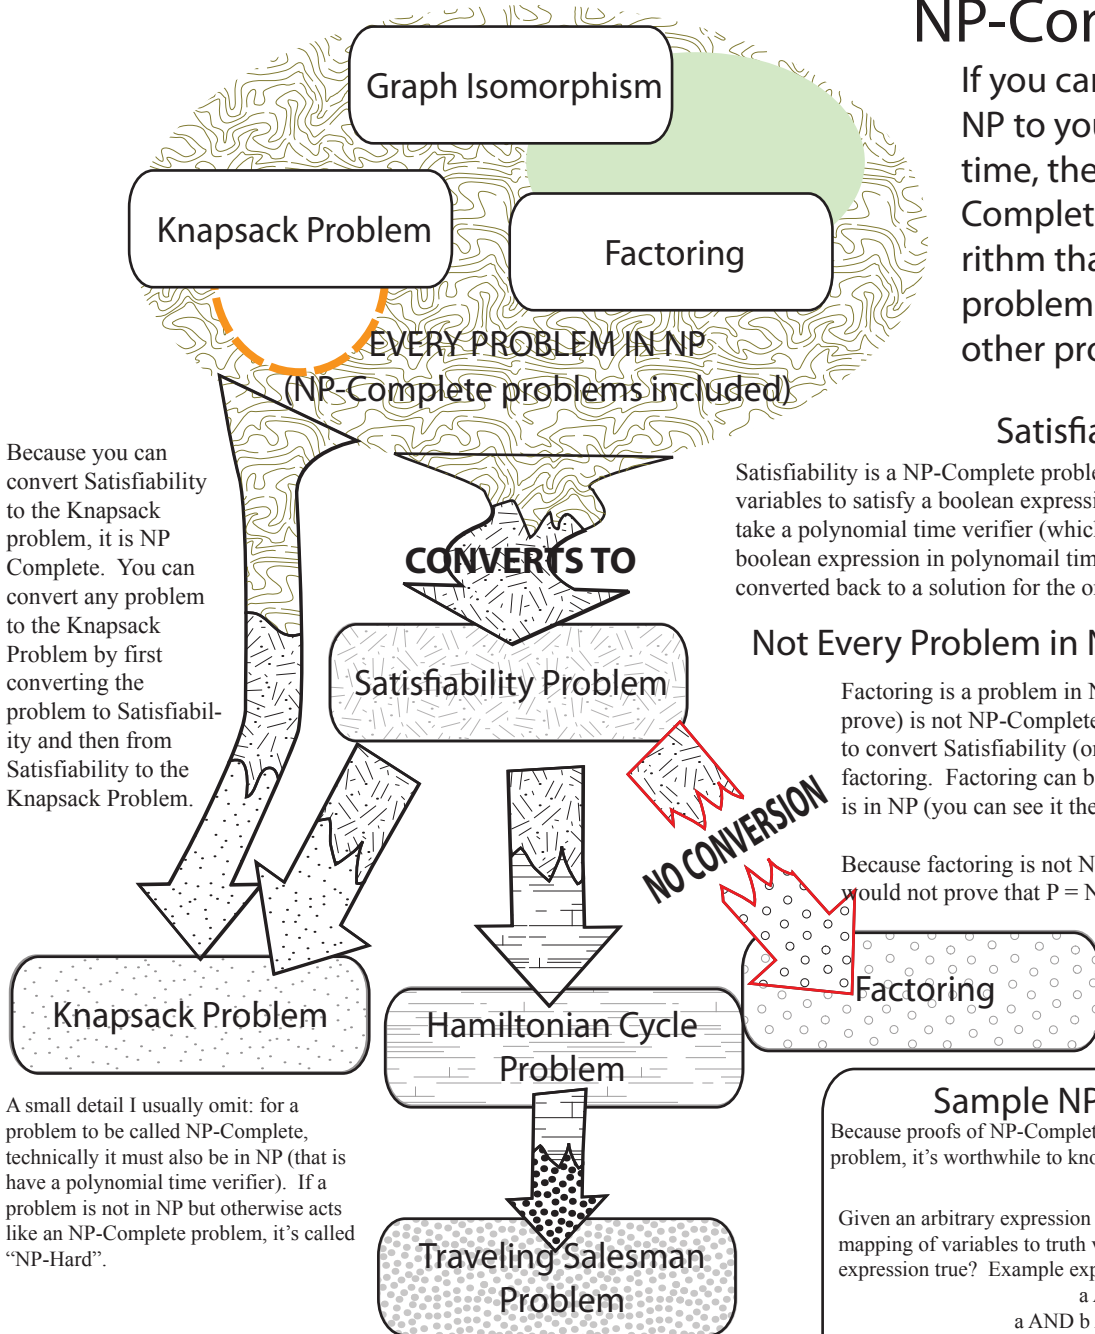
NP-Cor

If you car NP to you time, the Complet rithm tha problem other pro

Graph Isomorphism

Knapsack Problem

Factoring

EVERY PROBLEM IN NP (NP-Complete problems included)

Because you can convert Satisfiability to the Knapsack problem, it is NP Complete. You can convert any problem to the Knapsack Problem by first converting the problem to Satisfiability and then from Satisfiability to the Knapsack Problem.

CONVERTS TO

Satisfiability Problem

Satisfia

Satisfiability is a NP-Complete proble variables to satisfy a boolean expressi take a polynomial time verifier (whic boolean expression in polynomail tim converted back to a solution for the o

Not Every Problem in N

Factoring is a problem in N prove) is not NP-Complete to convert Satisfiability (or factoring. Factoring can b is in NP (you can see it the

NO CONVERSION

Because factoring is not N would not prove that P = N

Knapsack Problem

Hamiltonian Cycle Problem

Factoring

A small detail I usually omit: for a problem to be called NP-Complete, technically it must also be in NP (that is have a polynomial time verifier). If a problem is not in NP but otherwise acts like an NP-Complete problem, it's called "NP-Hard".

Traveling Salesman Problem

Sample NP

Because proofs of NP-Complet problem, it's worthwhile to kno

Given an arbitrary expression mapping of variables to truth v expression true? Example exp

a A

a AND b